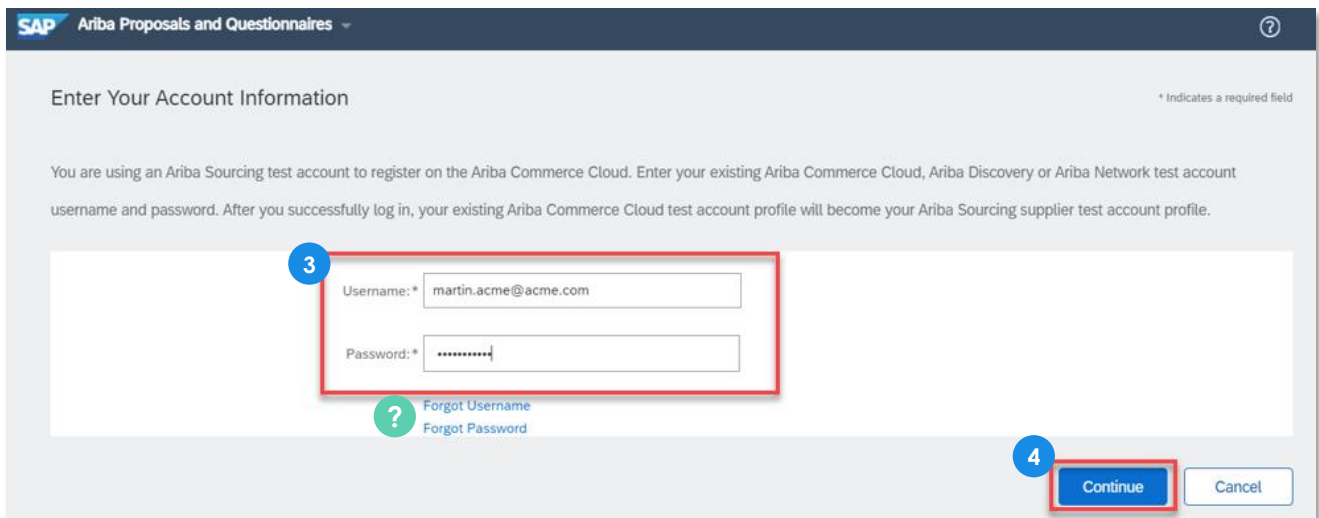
SAP Ariba Proposals and Questionnaires

Enter Your Account Information

* Indicates a required field

You are using an Ariba Sourcing test account to register on the Ariba Commerce Cloud. Enter your existing Ariba Commerce Cloud, Ariba Discovery or Ariba Network test account username and password. After you successfully log in, your existing Ariba Commerce Cloud test account profile will become your Ariba Sourcing supplier test account profile.

3

Username:* martin.acme@acme.com

Password:* •••••••••••

?

Forgot Username

Forgot Password

4

Continue

Cancel